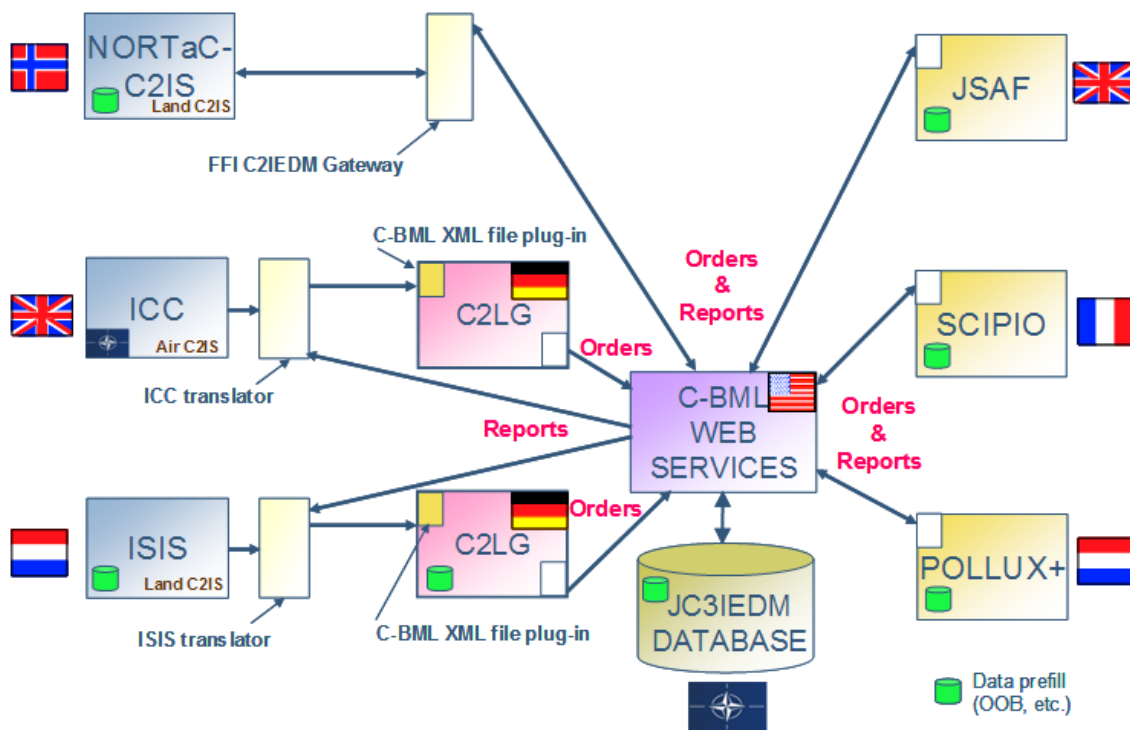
NORTaC-C2IS
Land C2IS

FFI C2IEDM Gateway

JSAF

C-BML XML file plug-in

Orders & Reports

ICC
Air C2IS

C2LG

SCIPIO

Orders

ICC translator

C-BML WEB SERVICES

Orders & Reports

Reports

ISIS
Land C2IS

C2LG

Orders

POLLUX+

ISIS translator

C-BML XML file plug-in

JC3IEDM DATABASE

Data prefill (OOB, etc.)